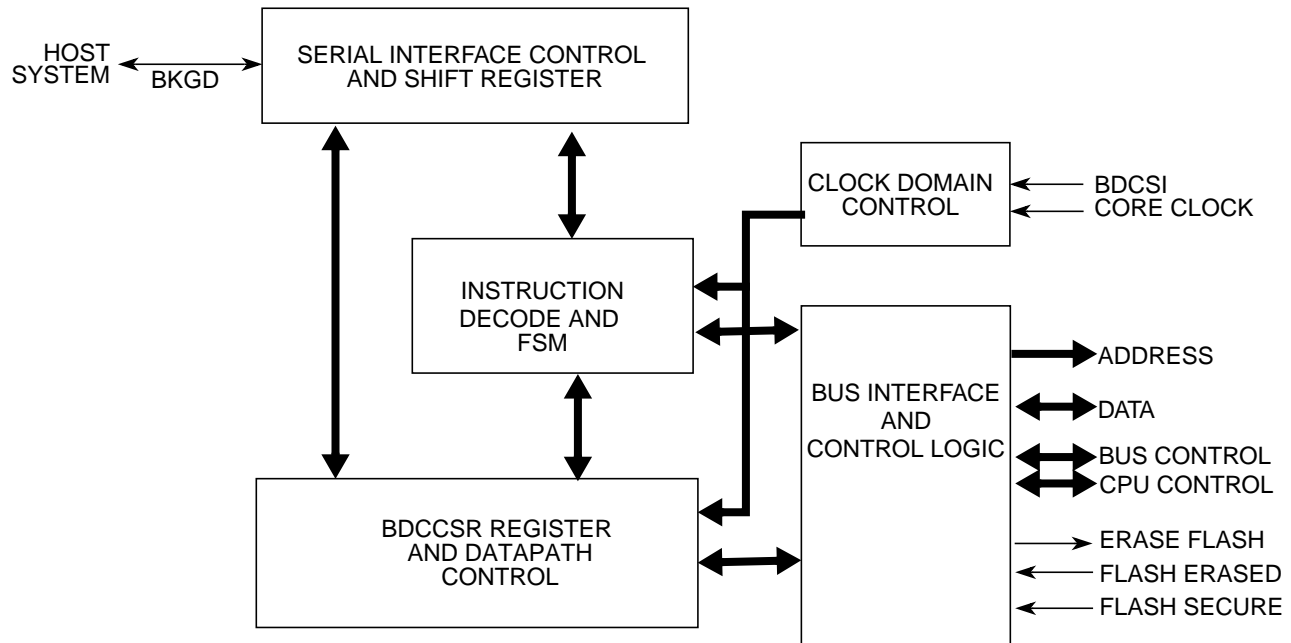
HOST SYSTEM

BKGD

SERIAL INTERFACE CONTROL AND SHIFT REGISTER

CLOCK DOMAIN CONTROL

BDCSI

CORE CLOCK

INSTRUCTION DECODE AND FSM

BUS INTERFACE AND CONTROL LOGIC

ADDRESS

DATA

BUS CONTROL

CPU CONTROL

ERASE FLASH

FLASH ERASED

FLASH SECURE

BDCCSR REGISTER AND DATAPATH CONTROL